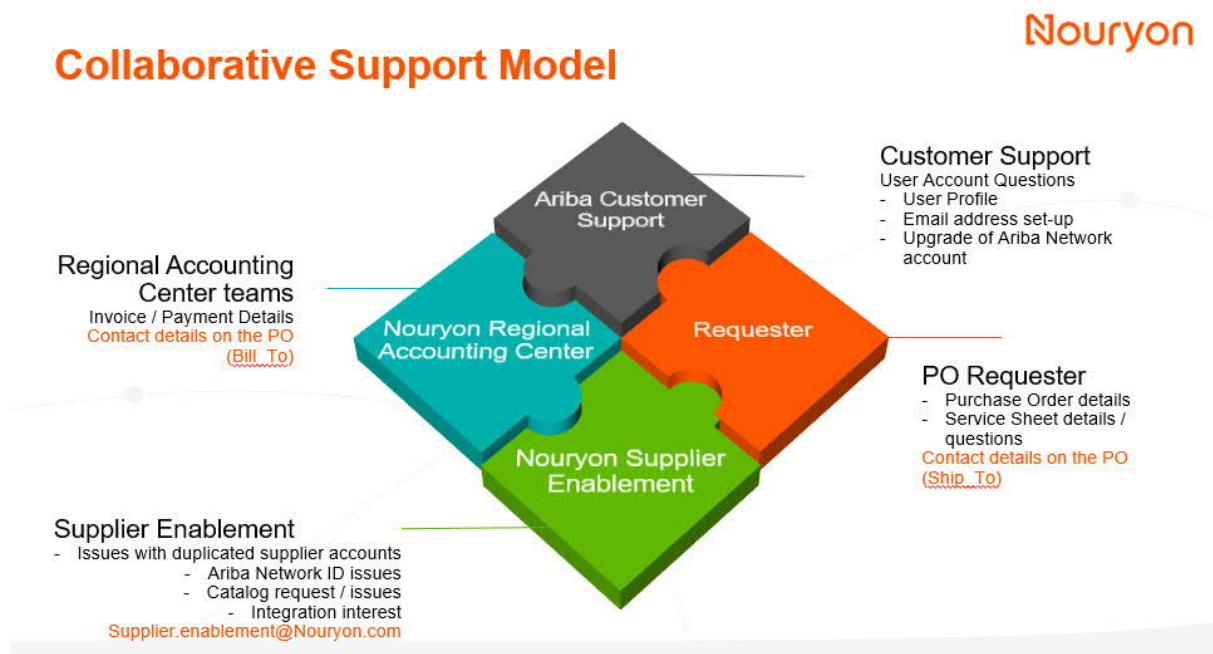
Nouryon

Collaborative Support Model

Ariba Customer Support

Nouryon Regional Accounting Center

Requester

Nouryon Supplier Enablement

Customer Support
User Account Questions
- User Profile
- Email address set-up
- Upgrade of Ariba Network account

Regional Accounting Center teams
Invoice / Payment Details
Contact details on the PO (Bill_To)

PO Requester
- Purchase Order details
- Service Sheet details / questions
Contact details on the PO (Ship_To)

Supplier Enablement
- Issues with duplicated supplier accounts
- Ariba Network ID issues
- Catalog request / issues
- Integration interest
Supplier.enablement@Nouryon.com